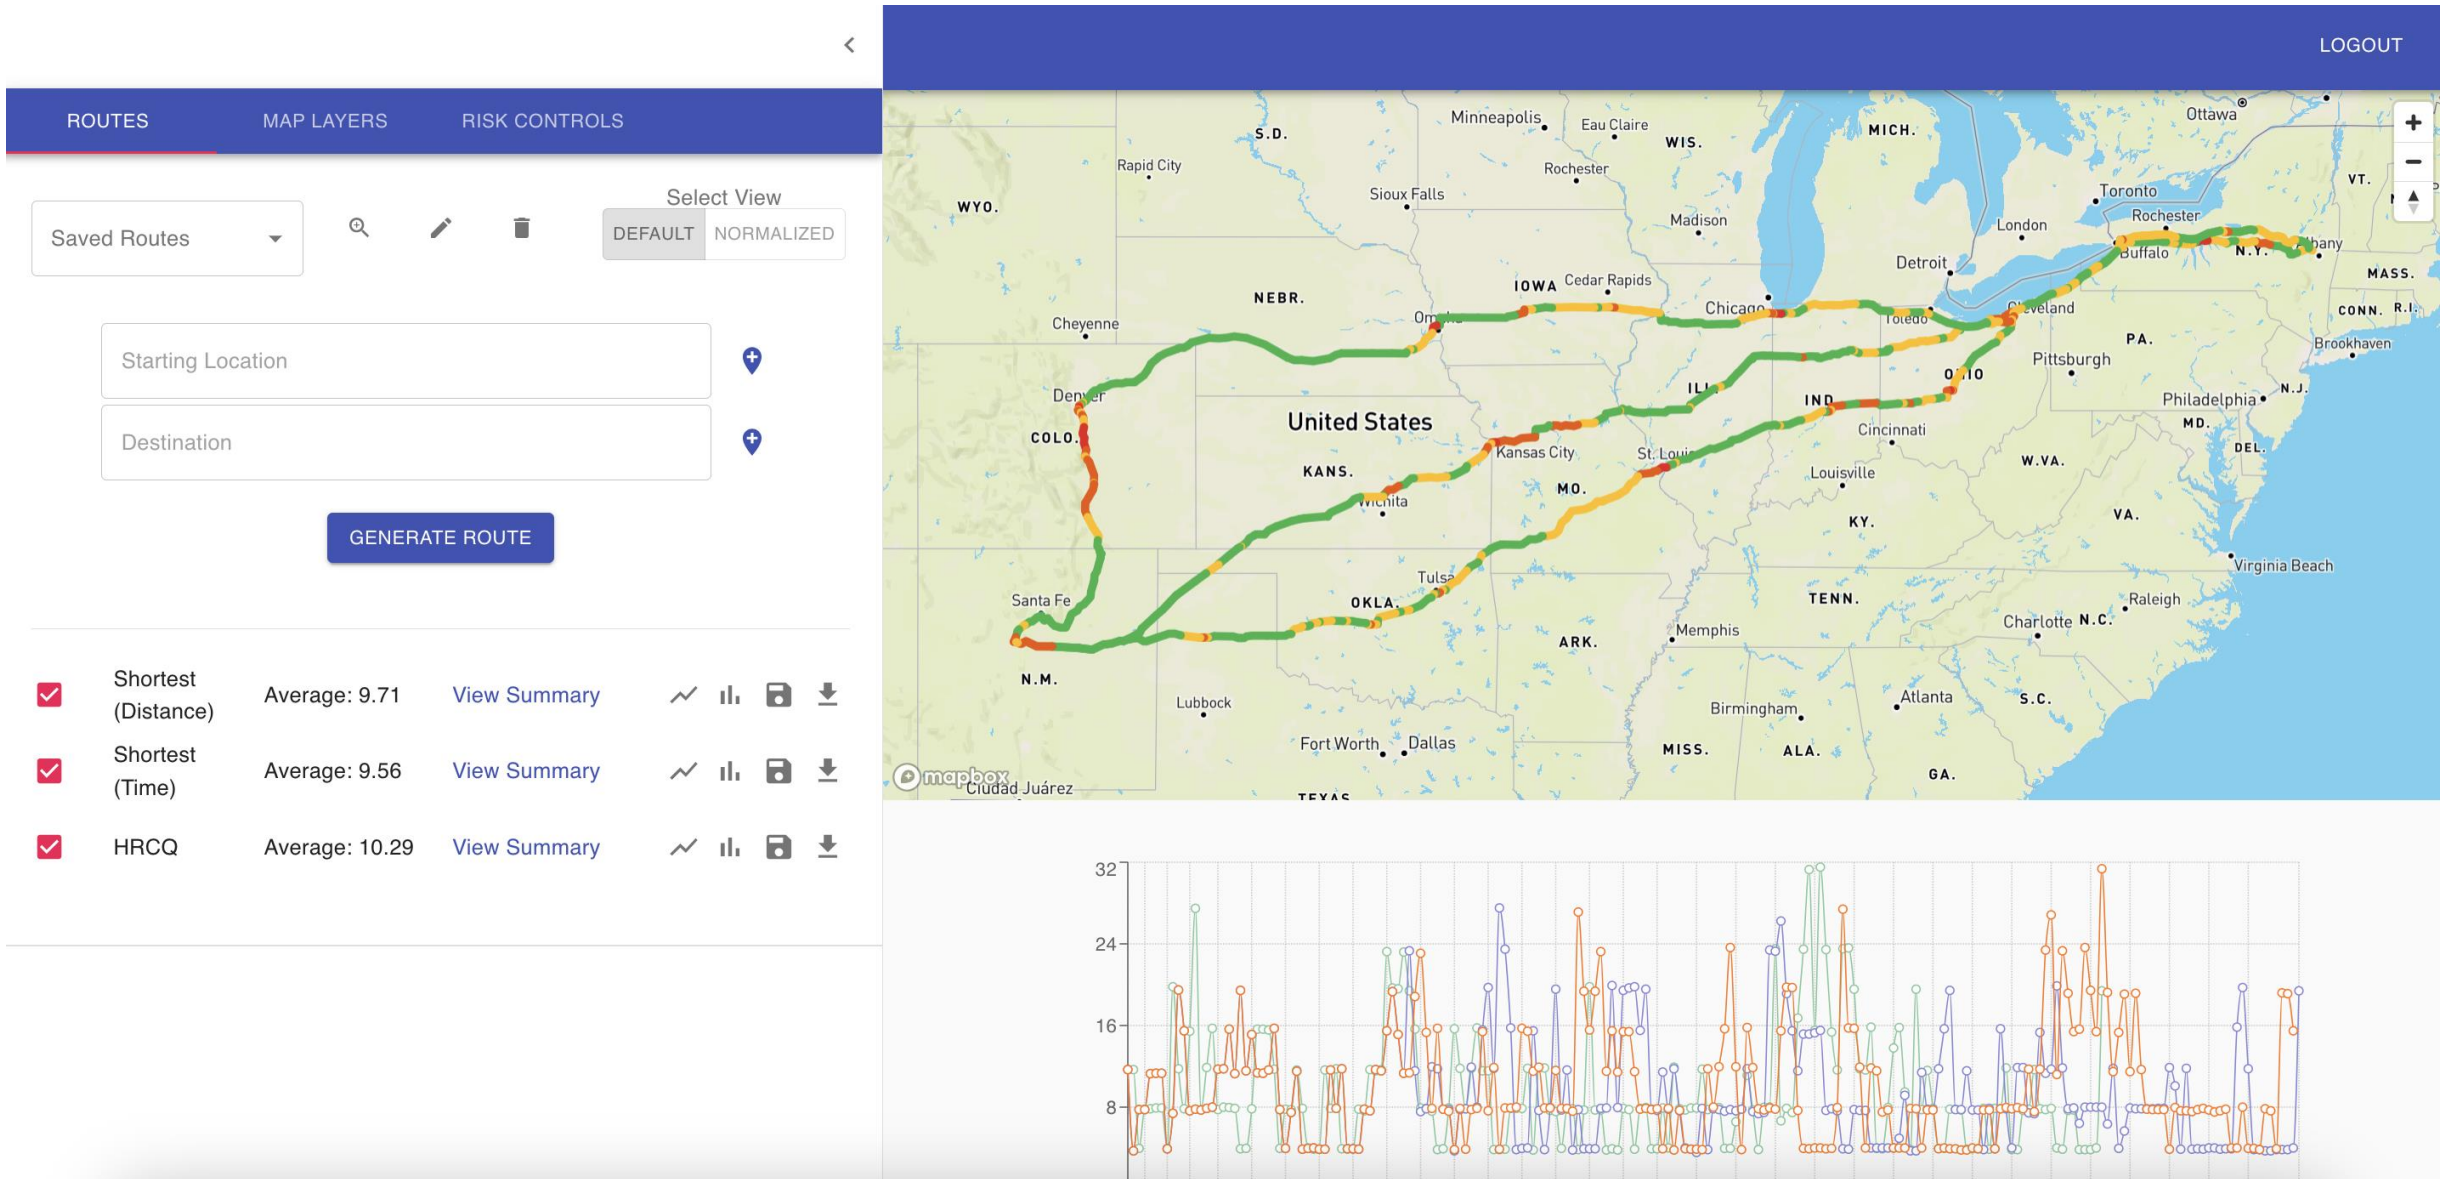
LOGOUT

ROUTES MAP LAYERS RISK CONTROLS

Select View

Saved Routes

DEFAULT NORMALIZED

Starting Location

Destination

GENERATE ROUTE

| | Shortest (Distance) | Average: 9.71 | View Summary |
|---|---|---|---|
| | Shortest (Time) | Average: 9.56 | View Summary |
| | HRCQ | Average: 10.29 | View Summary |

Minneapolis Eau Claire S.D. WIS. MICH. Ottawa Rapid City Rochester Sioux Falls Madison Toronto VT. WYO. London Rochester Detroit Buffalo N.Y. Albany MASS. NEBR. IOWA Cedar Rapids Chicago Toledo Cleveland CONN. R.I. Cheyenne Omaha PA. Pittsburgh Brookhaven ILL. OHIO N.J. Denver IND. Philadelphia United States MD. COLO. Cincinnati DEL. KANS. Kansas City St. Louis W.VA. MO. Louisville Wichita KY. VA. Virginia Beach Tulsa Santa Fe OKLA. TENN. Raleigh Charlotte N.C. ARK. Memphis N.M. Atlanta S.C. Lubbock Birmingham Fort Worth Dallas MISS. ALA. GA. mapbox Ciudad Juárez TEXAS

32
24
16
8